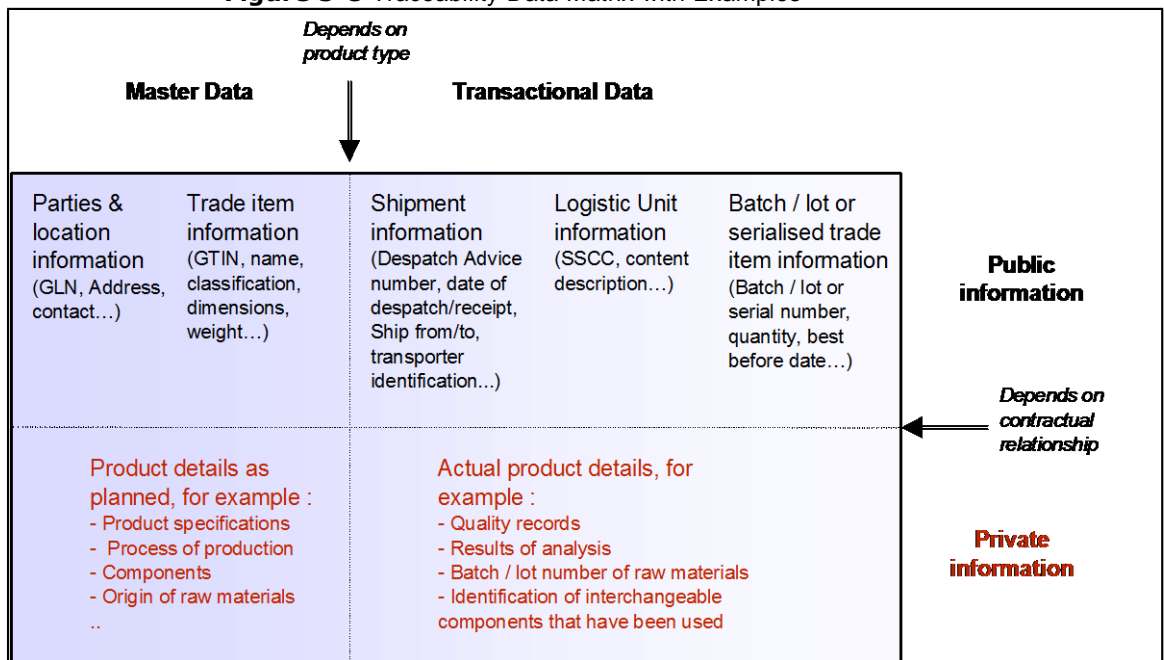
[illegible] Traceability Data Matrix with Examples

Depends on product type

Master Data

Transactional Data

Parties & location information (GLN, Address, contact…)

Trade item information (GTIN, name, classification, dimensions, weight…)

Shipment information (Despatch Advice number, date of despatch/receipt, Ship from/to, transporter identification…)

Logistic Unit information (SSCC, content description…)

Batch / lot or serialised trade item information (Batch / lot or serial number, quantity, best before date…)

Public information

Depends on contractual relationship

Product details as planned, for example :
- Product specifications
- Process of production
- Components
- Origin of raw materials
..

Actual product details, for example :
- Quality records
- Results of analysis
- Batch / lot number of raw materials
- Identification of interchangeable components that have been used

Private information